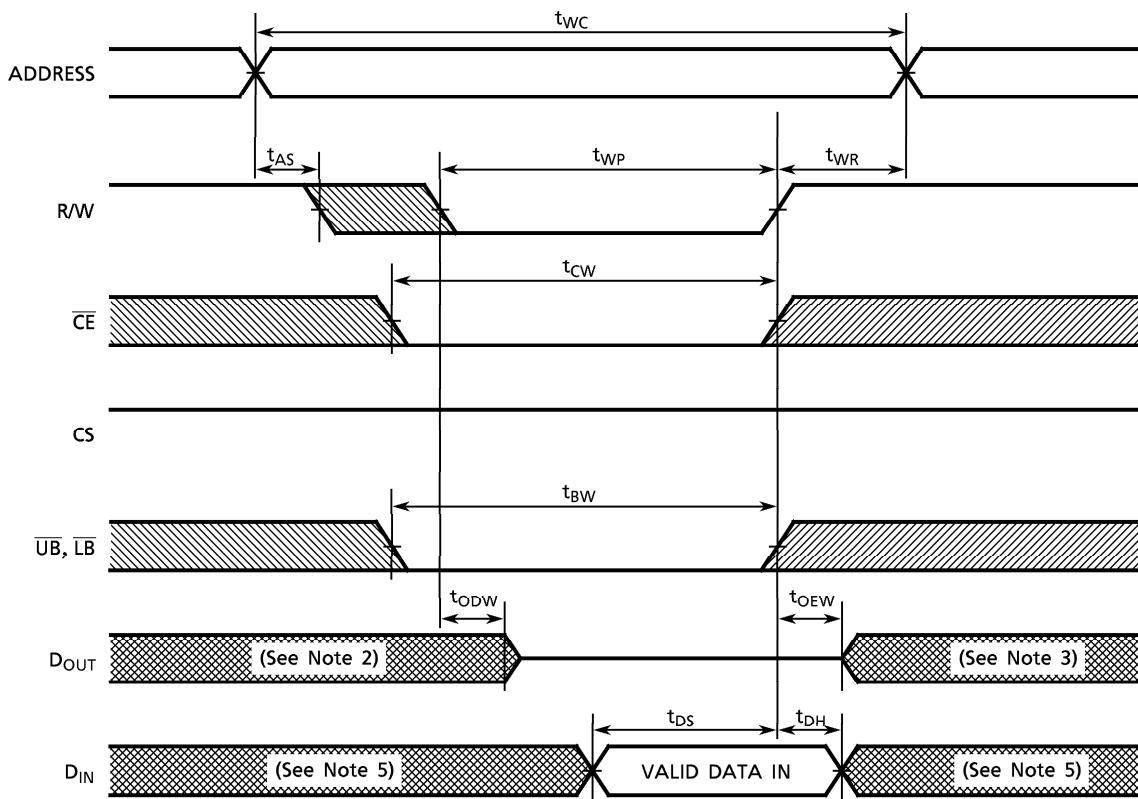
$t_{WC}$

ADDRESS

$t_{AS}$

$t_{WP}$

$t_{WR}$

R/W

$t_{CW}$

$\overline{CE}$

CS

$t_{BW}$

$\overline{UB}$, $\overline{LB}$

$t_{ODW}$

$t_{OEW}$

$D_{OUT}$

(See Note 2)

(See Note 3)

$t_{DS}$

$t_{DH}$

$D_{IN}$

(See Note 5)

VALID DATA IN

(See Note 5)